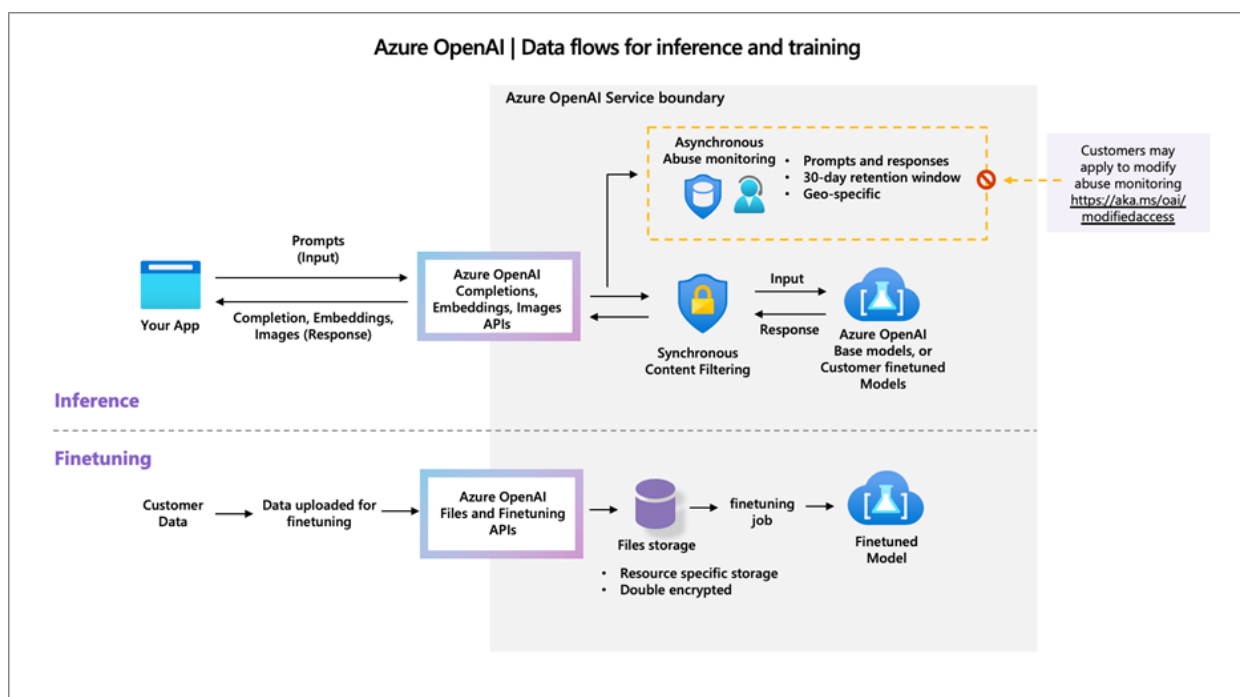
Azure OpenAI | Data flows for inference and training

Azure OpenAI Service boundary

Asynchronous Abuse monitoring

- Prompts and responses
- 30-day retention window
- Geo-specific

Customers may apply to modify abuse monitoring https://aka.ms/oai/modifiedaccess

Prompts (Input)

Your App

Completion, Embeddings, Images (Response)

Azure OpenAI Completions, Embeddings, Images APIs

Input

Response

Synchronous Content Filtering

Azure OpenAI Base models, or Customer finetuned Models

Inference

Finetuning

Customer Data

Data uploaded for finetuning

Azure OpenAI Files and Finetuning APIs

Files storage

finetuning job

Finetuned Model

- Resource specific storage
- Double encrypted